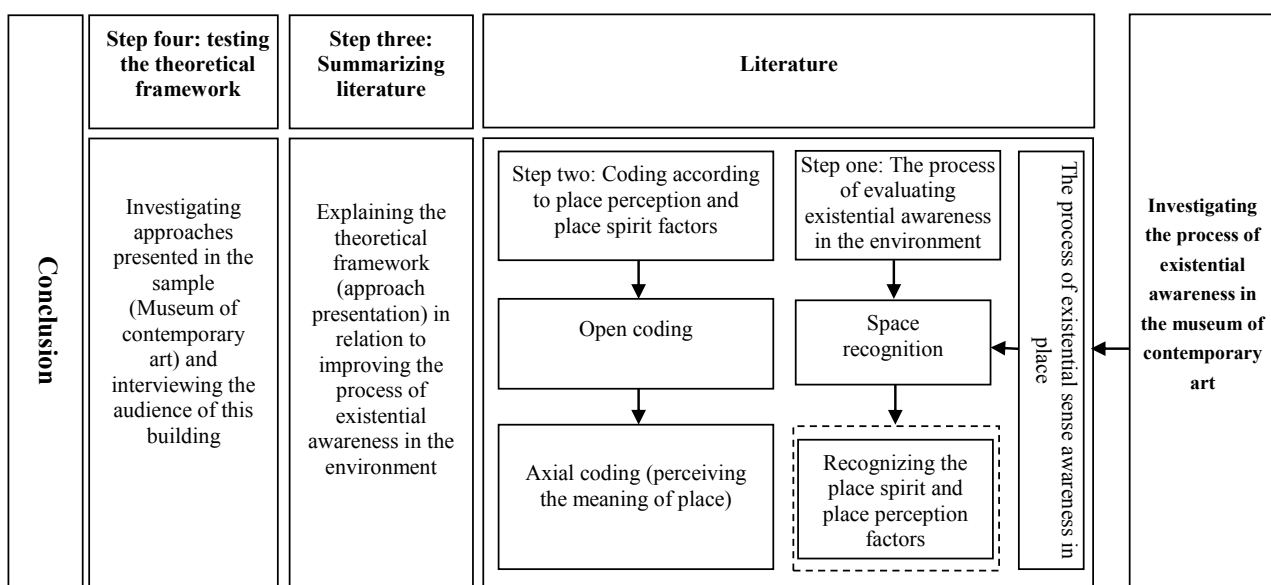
Conclusion

Step four: testing the theoretical framework

Investigating approaches presented in the sample (Museum of contemporary art) and interviewing the audience of this building

Step three: Summarizing literature

Explaining the theoretical framework (approach presentation) in relation to improving the process of existential awareness in the environment

Literature

Step two: Coding according to place perception and place spirit factors

Open coding

Axial coding (perceiving the meaning of place)

Step one: The process of evaluating existential awareness in the environment

Space recognition

Recognizing the place spirit and place perception factors

The process of existential sense awareness in place

Investigating the process of existential awareness in the museum of contemporary art